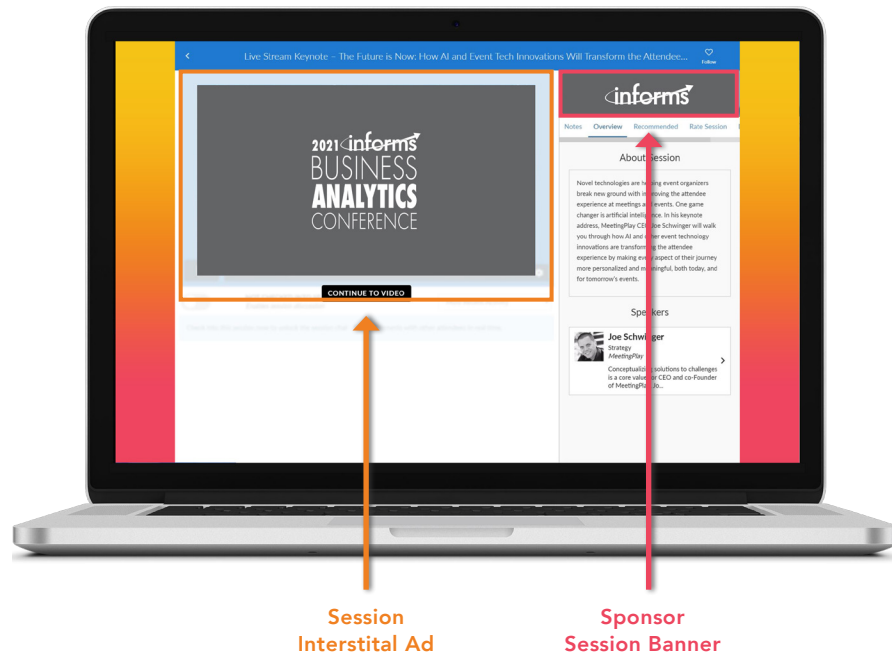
Live Stream Keynote – The Future is Now: How AI and Event Tech Innovations Will Transform the Attendee...

Follow

2021 informs BUSINESS ANALYTICS CONFERENCE

CONTINUE TO VIDEO

informs

Notes Overview Recommended Rate Session

About Session

Novel technologies are helping event organizers break new ground with improving the attendee experience at meetings and events. One game changer is artificial intelligence. In his keynote address, MeetingPlay CEO Joe Schwinger will walk you through how AI and other event technology innovations are transforming the attendee experience by making every aspect of their journey more personalized and meaningful, both today, and for tomorrow's events.

Speakers

Joe Schwinger
Strategy
MeetingPlay
Conceptualizing solutions to challenges is a core value for CEO and co-Founder of MeetingPlay, Jo...

Session Interstital Ad

Sponsor Session Banner